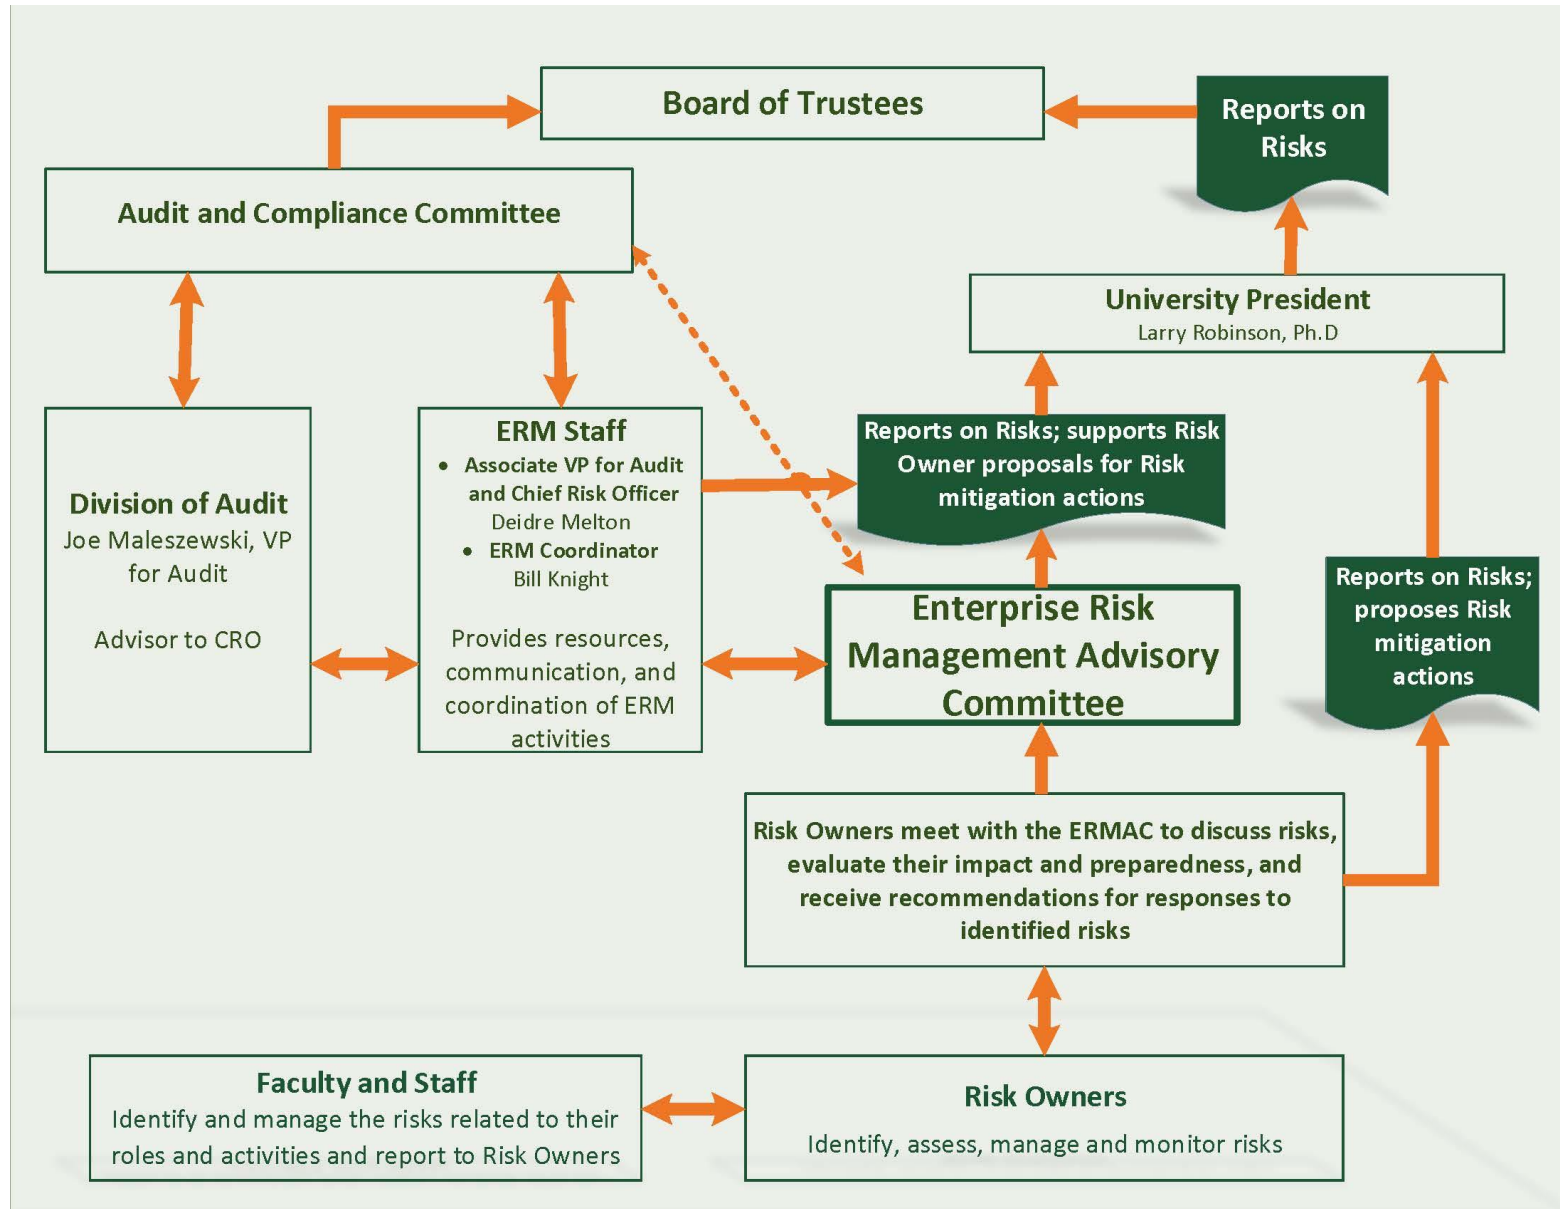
Board of Trustees

Reports on Risks

Audit and Compliance Committee

University President
Larry Robinson, Ph.D

Division of Audit
Joe Maleszewski, VP for Audit

Advisor to CRO

ERM Staff
• Associate VP for Audit and Chief Risk Officer
Deidre Melton
• ERM Coordinator
Bill Knight

Provides resources, communication, and coordination of ERM activities

Reports on Risks; supports Risk Owner proposals for Risk mitigation actions

Enterprise Risk Management Advisory Committee

Reports on Risks; proposes Risk mitigation actions

Risk Owners meet with the ERMAC to discuss risks, evaluate their impact and preparedness, and receive recommendations for responses to identified risks

Faculty and Staff
Identify and manage the risks related to their roles and activities and report to Risk Owners

Risk Owners
Identify, assess, manage and monitor risks